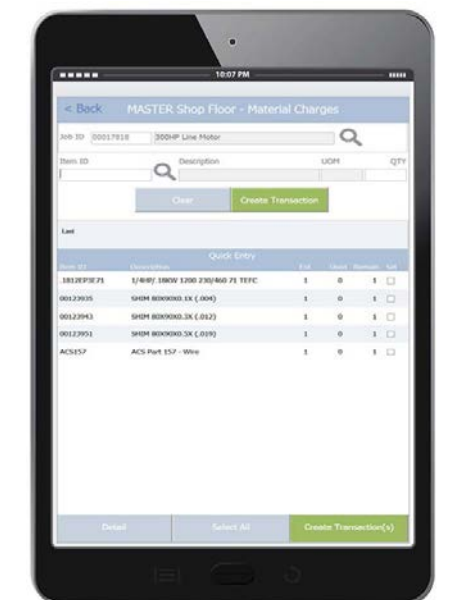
10:07 PM

< Back MASTER Shop Floor - Material Charges

Job ID 00017818 300HP Line Motor

Item ID Description UOM QTY

Clear Create Transaction

Last

Quick Entry

| Item ID | Description | Est | Used | Remain | Sel |
|---|---|---|---|---|---|
| 1812EP3E71 | 1/4HP/ 186W 1200 230/460 71 TEFC | 1 | 0 | 1 | ☐ |
| 00123935 | SHIM 80X90X0.1X (.004) | 1 | 0 | 1 | ☐ |
| 00123943 | SHIM 80X90X0.3X (.012) | 1 | 0 | 1 | ☐ |
| 00123951 | SHIM 80X90X0.5X (.019) | 1 | 0 | 1 | ☐ |
| ACS157 | ACS Part 157 - Wire | 1 | 0 | 1 | ☐ |

Detail Select All Create Transaction(s)